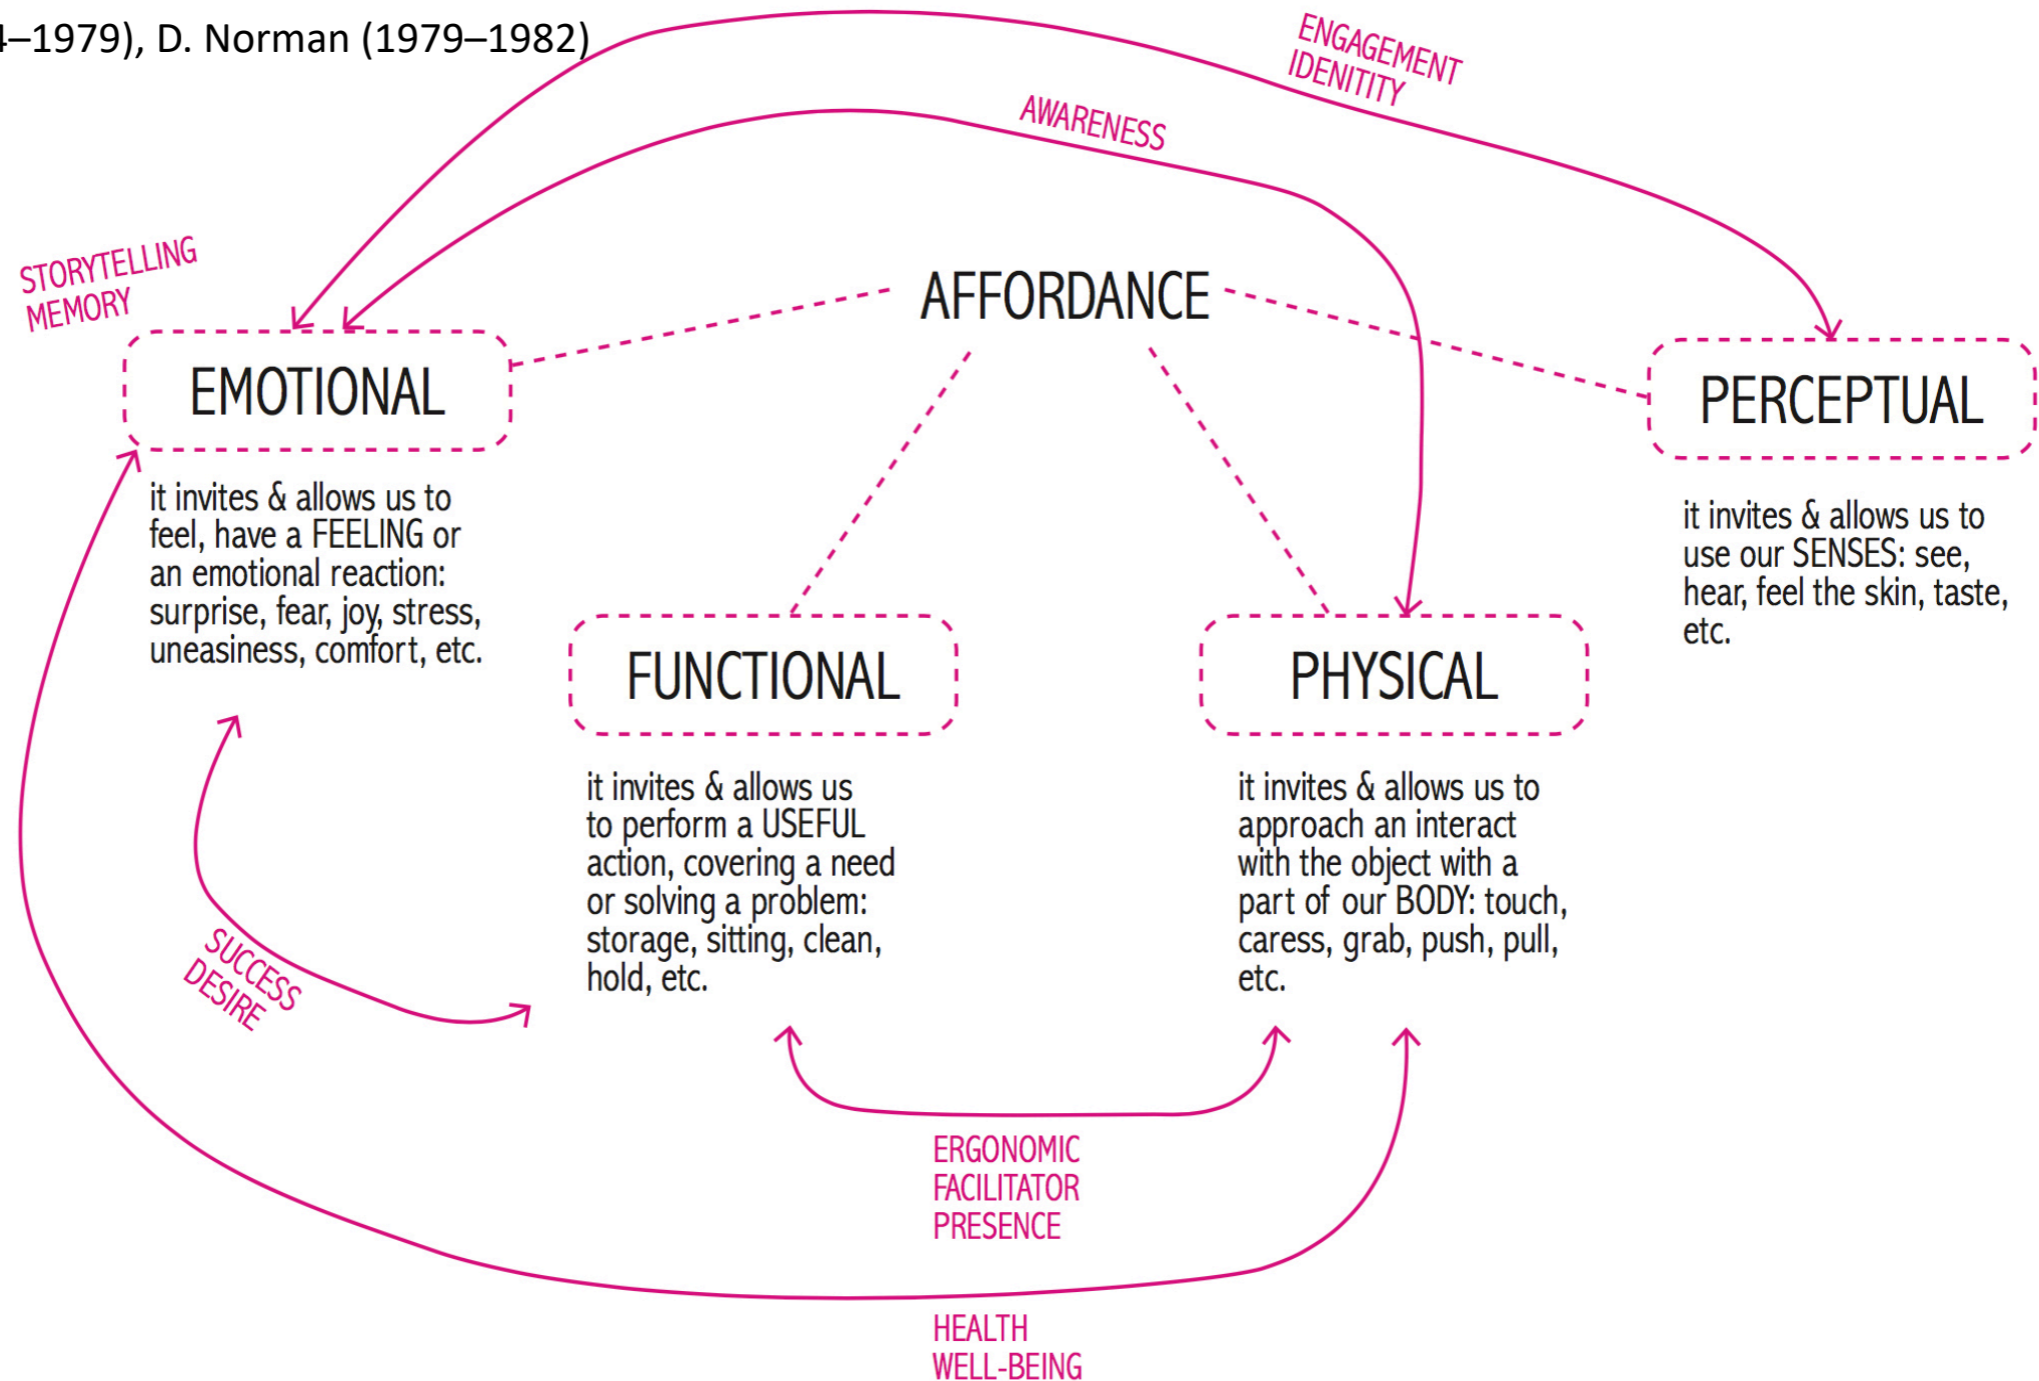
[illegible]–1979), D. Norman (1979–1982)

ENGAGEMENT
IDENITITY

AWARENESS

STORYTELLING
MEMORY

AFFORDANCE

EMOTIONAL

it invites & allows us to feel, have a FEELING or an emotional reaction: surprise, fear, joy, stress, uneasiness, comfort, etc.

PERCEPTUAL

it invites & allows us to use our SENSES: see, hear, feel the skin, taste, etc.

FUNCTIONAL

it invites & allows us to perform a USEFUL action, covering a need or solving a problem: storage, sitting, clean, hold, etc.

PHYSICAL

it invites & allows us to approach an interact with the object with a part of our BODY: touch, caress, grab, push, pull, etc.

SUCCESS
DESIRE

ERGONOMIC
FACILITATOR
PRESENCE

HEALTH
WELL-BEING